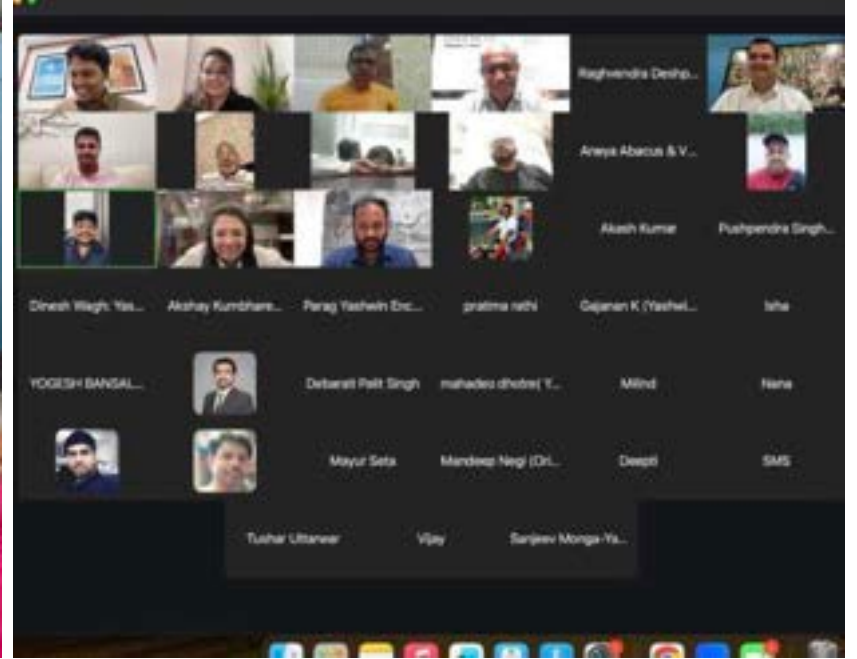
Raghvendra Desh...

Aneya Abacus & V...

Akash Kumar

Pushpendra Singh...

Dinesh Wagh: Yas...

Akshay Kumbhare...

Parag Yashwin Enc...

pratima nehi

Gajanan K (Yashwi...

Isha

YOGESH BANSAL...

Debarati Palit Singh

mahadeo dhotre( Y...

Milind

Nana

Mayur Seta

Mandeep Negi (Dri...

Deepti

SMS

Tushar Uttarwar

Vijay

Sanjeev Monga-Ya...